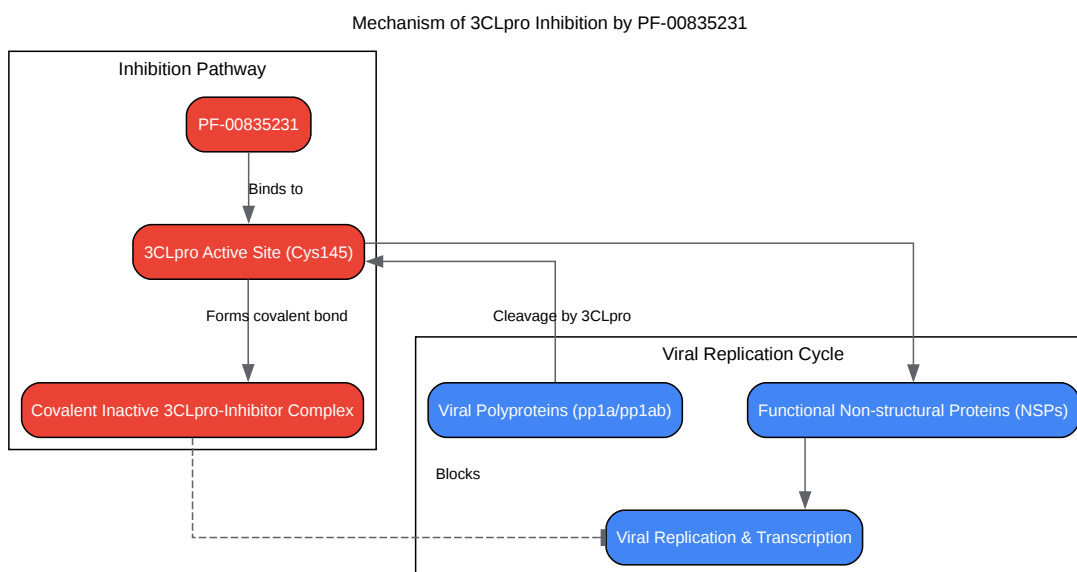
Mechanism of 3CLpro Inhibition by PF-00835231

Inhibition Pathway

PF-00835231

Binds to

3CLpro Active Site (Cys145)

Forms covalent bond

Covalent Inactive 3CLpro-Inhibitor Complex

Cleavage by 3CLpro

Viral Replication Cycle

Viral Polyproteins (pp1a/pp1ab)

Functional Non-structural Proteins (NSPs)

Blocks

Viral Replication & Transcription